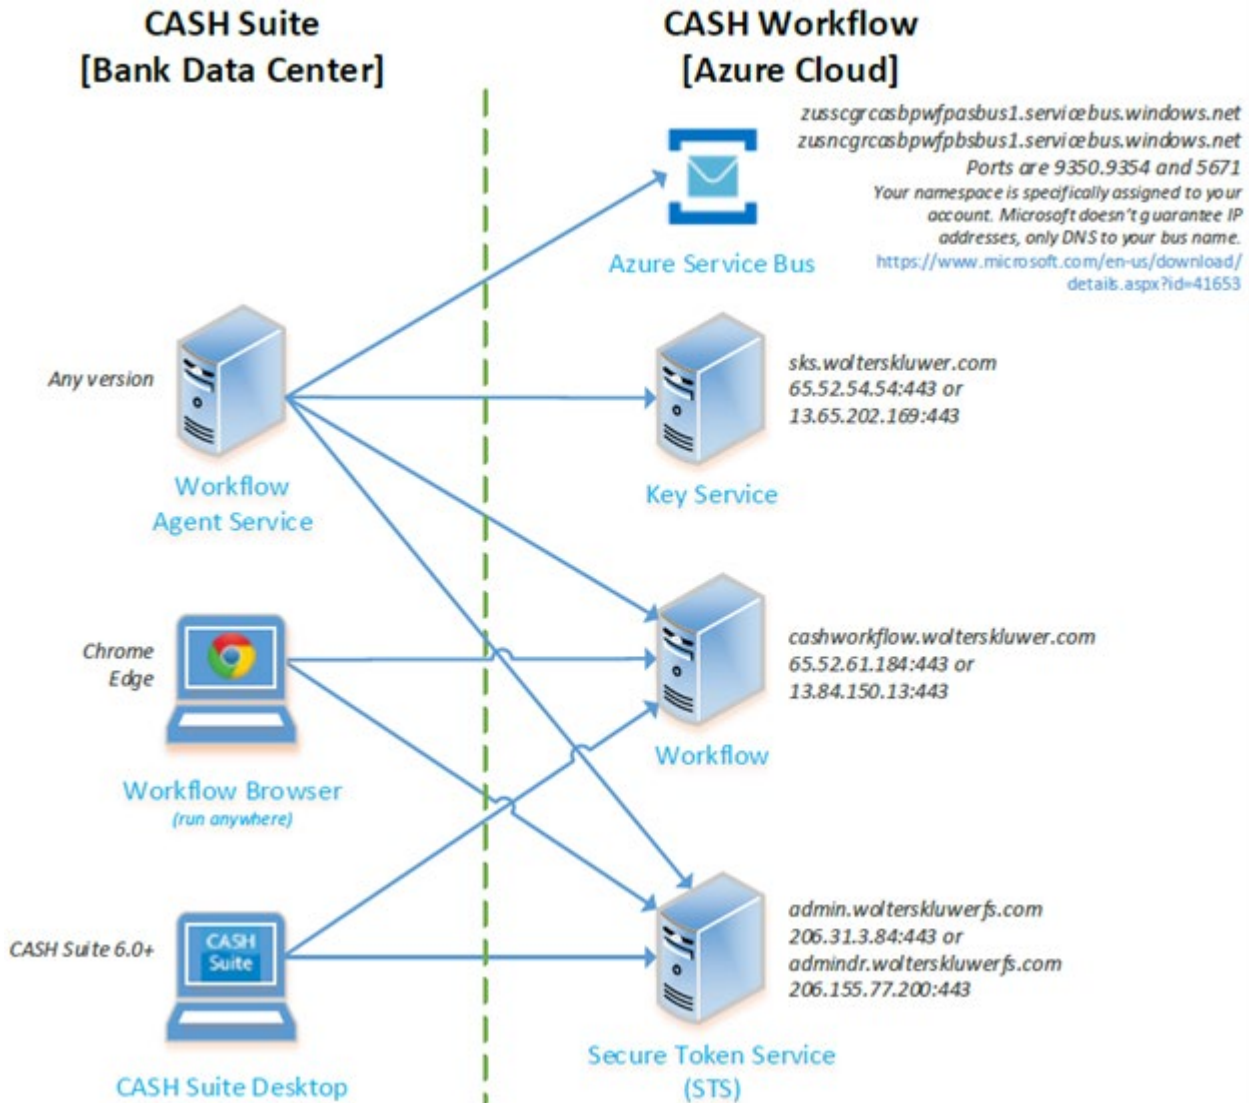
CASH Suite
[Bank Data Center]

CASH Workflow
[Azure Cloud]

zusscgrcasbpwfpasbus1.servicebus.windows.net
zusncgrcasbpwfpbsbus1.servicebus.windows.net
Ports are 9350.9354 and 5671
Your namespace is specifically assigned to your account. Microsoft doesn't guarantee IP addresses, only DNS to your bus name.
https://www.microsoft.com/en-us/download/details.aspx?id=41653

Azure Service Bus

Any version

Workflow Agent Service

sks.wolterskluwer.com
65.52.54.54:443 or
13.65.202.169:443

Key Service

Chrome
Edge

Workflow Browser
(run anywhere)

cashworkflow.wolterskluwer.com
65.52.61.184:443 or
13.84.150.13:443

Workflow

CASH Suite 6.0+

CASH Suite

CASH Suite Desktop

admin.wolterskluwerfs.com
206.31.3.84:443 or
admindr.wolterskluwerfs.com
206.155.77.200:443

Secure Token Service
(STS)